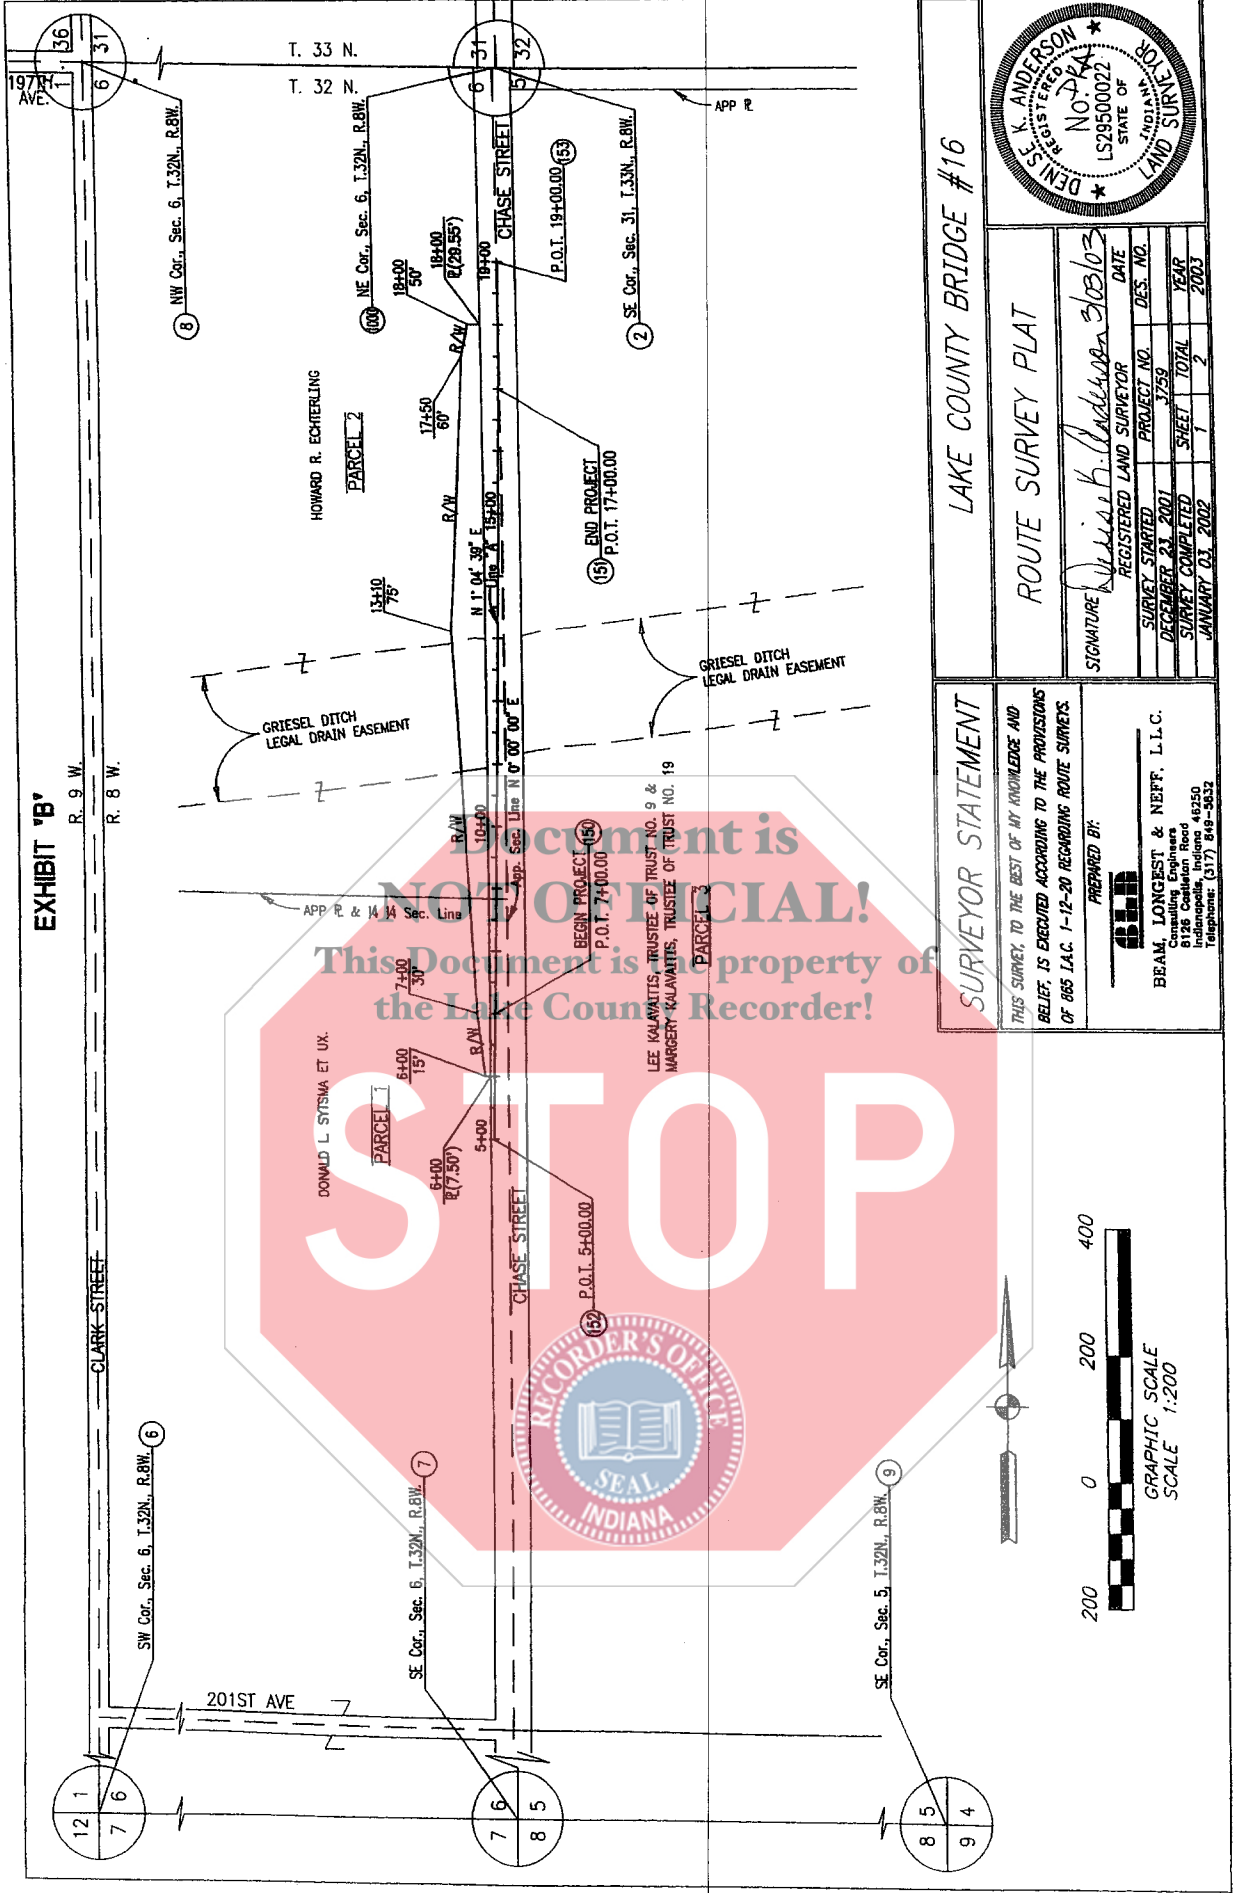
EXHIBIT "B"

R. 9 W.
R. 8 W.

T. 33 N.
T. 32 N.

36 31
1 6

31 32
6 5

197TH AVE.

APP ℄

NW Cor., Sec. 6, T.32N., R.8W. 8

NE Cor., Sec. 6, T.32N., R.8W. 1000

SE Cor., Sec. 31, T.33N., R.8W. 2

CHASE STREET

P.O.T. 19+00.00 153

19+00

18+00
50'

18+00
℄(29.55')

R/W

17+50
60'

HOWARD R. ECHTERLING

PARCEL 2

END PROJECT
P.O.T. 17+00.00 151

R/W

N 1° 04' 39" E
Line "A"
15+00

13+10
75'

GRIESEL DITCH
LEGAL DRAIN EASEMENT

GRIESEL DITCH
LEGAL DRAIN EASEMENT

N 0° 00' 00" E
App. Sec. Line

R/W
10+00

BEGIN PROJECT
P.O.T. 7+00.00 150

APP ℄ & ¼ ¼ Sec. Line

7+00
30'

LEE KALAVAITIS, TRUSTEE OF TRUST NO. 9 &
MARGERY KALAVAITIS, TRUSTEE OF TRUST NO. 19

PARCEL 3

R/W

6+00
15'

DONALD L. SYTSMA ET UX.

PARCEL 1

5+00

6+00
℄(7.50')

CHASE STREET

P.O.T. 5+00.00 152

CLARK STREET

SW Cor., Sec. 6, T.32N., R.8W. 6

SE Cor., Sec. 6, T.32N., R.8W. 7

SE Cor., Sec. 5, T.32N., R.8W. 9

201ST AVE

12 1
7 6

7 6
8 5

8 5
9 4

Document is
NOT OFFICIAL!
This Document is the property of
the Lake County Recorder!

STOP

RECORDER'S OFFICE
SEAL
INDIANA

LAKE COUNTY BRIDGE #16

ROUTE SURVEY PLAT

DENISE K. ANDERSON
REGISTERED
No. LS29500022
STATE OF
INDIANA
LAND SURVEYOR

SIGNATURE [signature] 3/03/03
REGISTERED LAND SURVEYOR DATE

SURVEY STARTED
DECEMBER 23, 2001
SURVEY COMPLETED
JANUARY 03, 2002

PROJECT NO. 3759
DES. NO.
SHEET 1
TOTAL 2
YEAR 2003

SURVEYOR STATEMENT

THIS SURVEY, TO THE BEST OF MY KNOWLEDGE AND BELIEF, IS EXECUTED ACCORDING TO THE PROVISIONS OF 865 IAC 1-12-20 REGARDING ROUTE SURVEYS.

PREPARED BY:

BEAM, LONGEST & NEFF, L.L.C.
Consulting Engineers
8126 Castleton Road
Indianapolis, Indiana 46250
Telephone: (317) 849-5832

200 0 200 400
GRAPHIC SCALE
SCALE 1:200